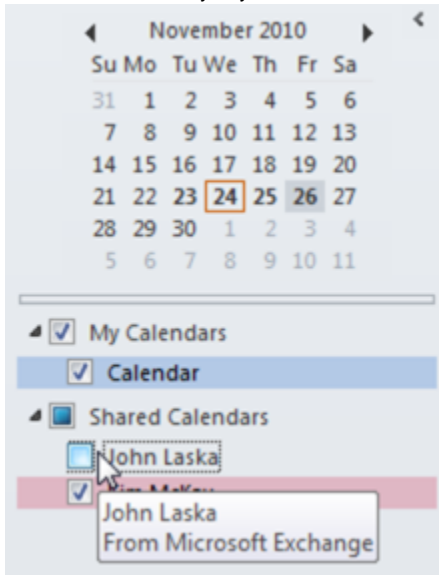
November 2010

| Su | Mo | Tu | We | Th | Fr | Sa |
|---|---|---|---|---|---|---|
| 31 | 1 | 2 | 3 | 4 | 5 | 6 |
| 7 | 8 | 9 | 10 | 11 | 12 | 13 |
| 14 | 15 | 16 | 17 | 18 | 19 | 20 |
| 21 | 22 | 23 | 24 | 25 | 26 | 27 |
| 28 | 29 | 30 | 1 | 2 | 3 | 4 |
| 5 | 6 | 7 | 8 | 9 | 10 | 11 |

My Calendars

Calendar

Shared Calendars

John Laska

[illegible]

John Laska
From Microsoft Exchange